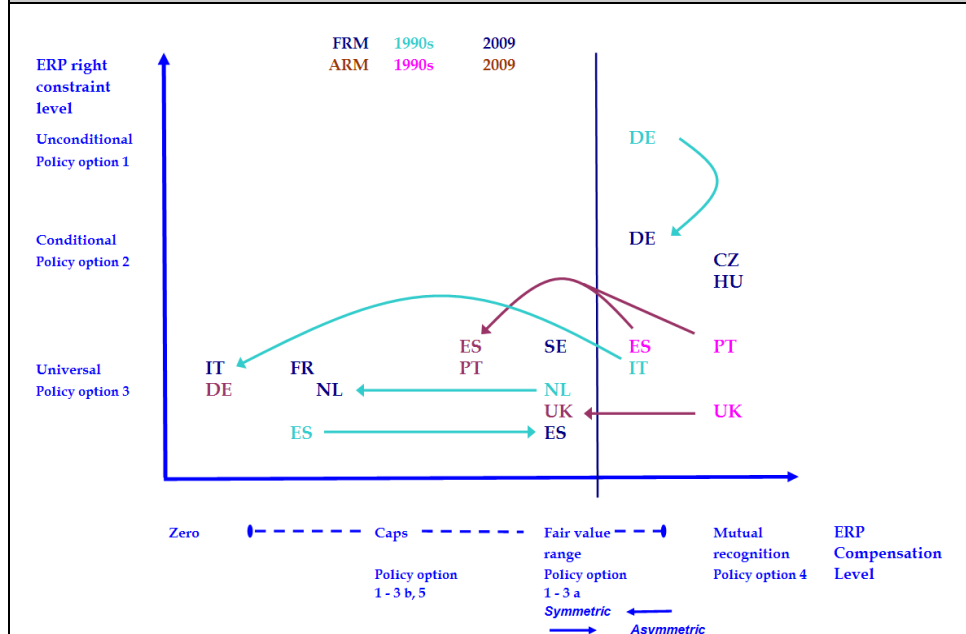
FRM 1990s 2009
ARM 1990s 2009

ERP right constraint level

Unconditional
Policy option 1

Conditional
Policy option 2

Universal
Policy option 3

DE
DE
CZ
HU
ES
PT
SE
ES
PT
IT
IT
DE
FR
NL
NL
UK
UK
ES
ES

Zero
Caps
Policy option 1 - 3 b, 5
Fair value range
Policy option 1 - 3 a
Symmetric
Asymmetric
Mutual recognition
Policy option 4
ERP Compensation Level